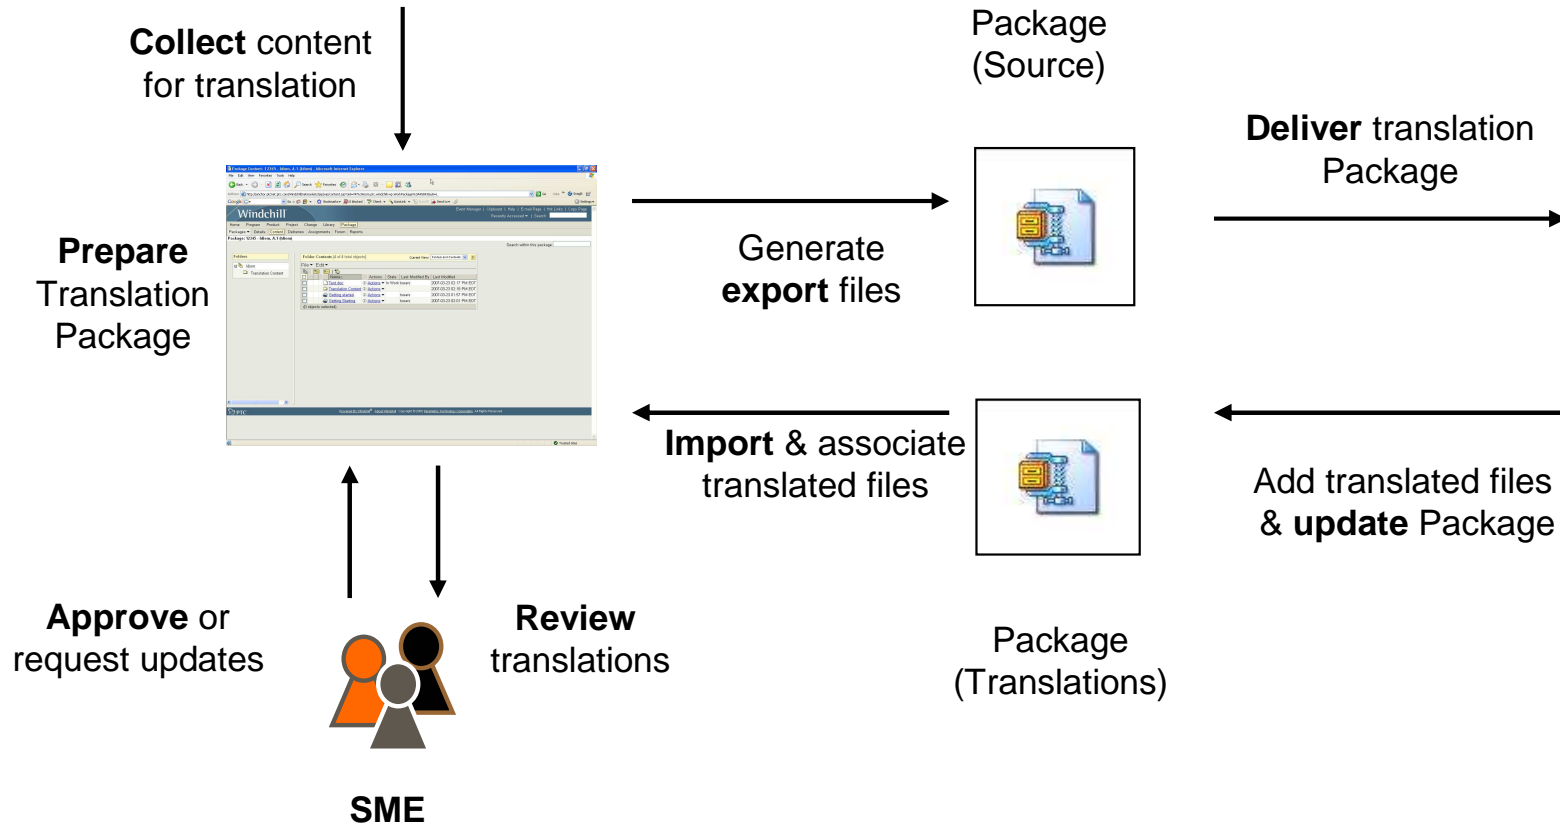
Collect content for translation

Package (Source)

Deliver translation Package

Prepare Translation Package

Windchill

Generate export files

Import & associate translated files

Add translated files & update Package

Approve or request updates

Review translations

Package (Translations)

SME